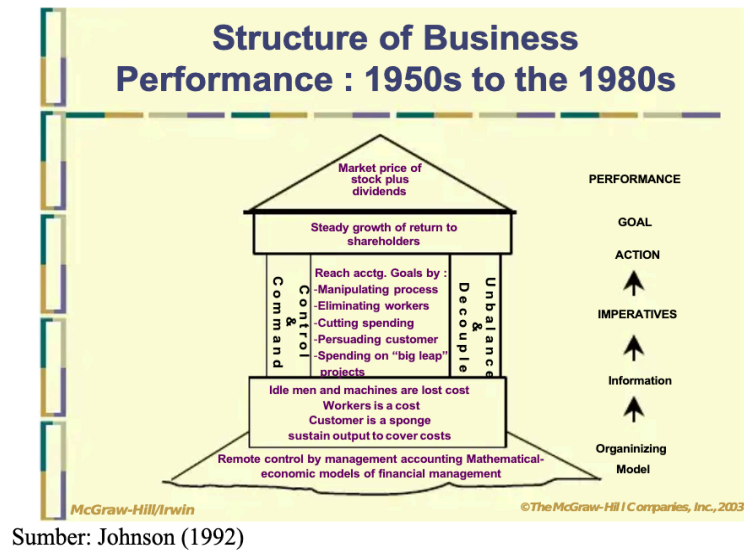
Structure of Business Performance : 1950s to the 1980s

Market price of stock plus dividends

Steady growth of return to shareholders

Command & Control

Reach acctg. Goals by :
-Manipulating process
-Eliminating workers
-Cutting spending
-Persuading customer
-Spending on "big leap" projects

Unbalance & Decouple

Idle men and machines are lost cost
Workers is a cost
Customer is a sponge
sustain output to cover costs

Remote control by management accounting Mathematical-economic models of financial management

PERFORMANCE

GOAL

ACTION

IMPERATIVES

Information

Organinizing Model

McGraw-Hill/Irwin

©The McGraw-Hill Companies, Inc., 2003

Sumber: Johnson (1992)